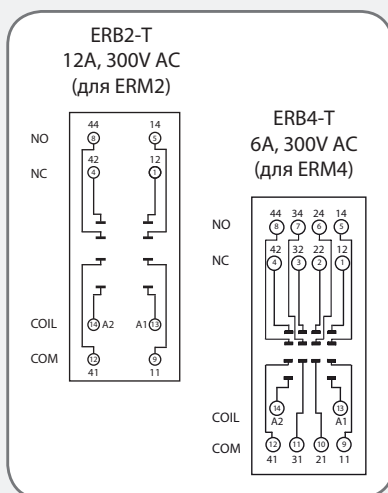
ERB2-T
12A, 300V AC
(для ERM2)

NO
NC
COIL
COM

44
8
42
4
14
A2
12
41

14
5
12
1
A1
13
9
11

ERB4-T
6A, 300V AC
(для ERM4)

NO
NC
COIL
COM

44 34 24 14
8 7 6 5
42 32 22 12
4 3 2 1
14
A2
13
A1
12 11 10 9
41 31 21 11